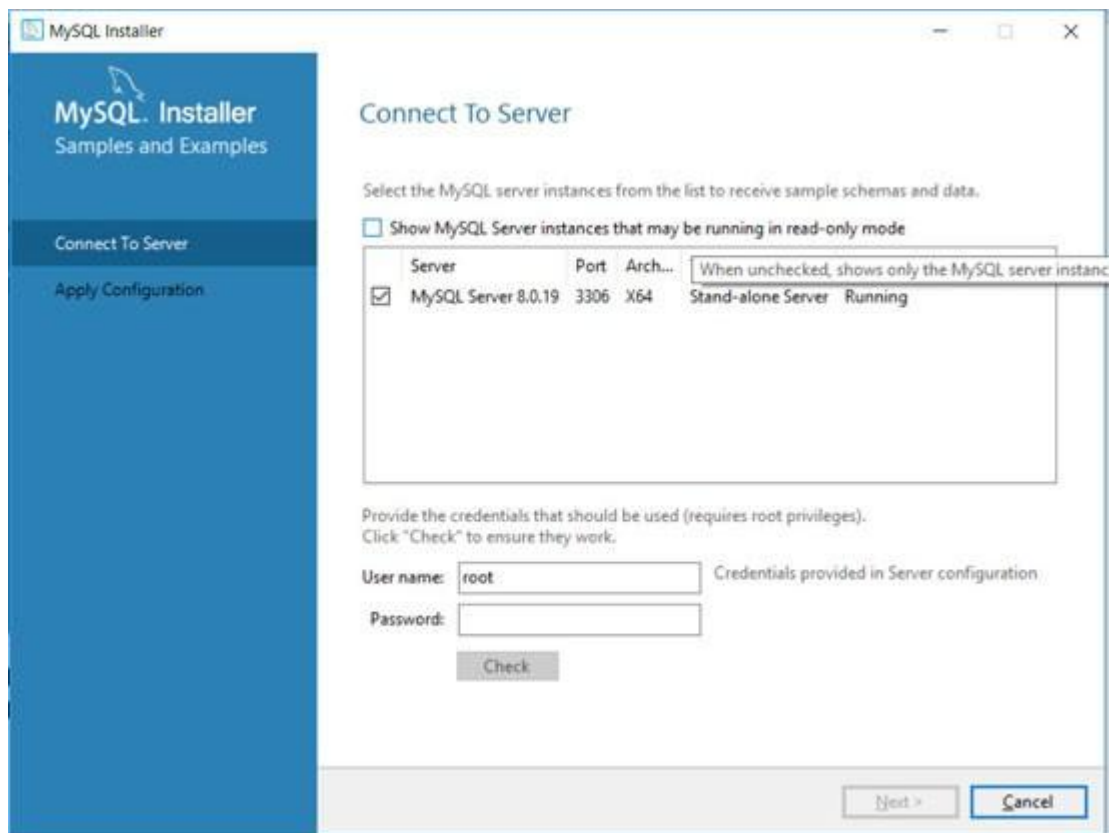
MySQL Installer

MySQL. Installer
Samples and Examples

Connect To Server

Apply Configuration

Connect To Server

Select the MySQL server instances from the list to receive sample schemas and data.

Show MySQL Server instances that may be running in read-only mode

| | Server | Port | Arch... | When unchecked, shows only the MySQL server instanc |
|---|---|---|---|---|
| ☑ | MySQL Server 8.0.19 | 3306 | X64 | Stand-alone Server Running |

Provide the credentials that should be used (requires root privileges).
Click "Check" to ensure they work.

User name: root

Credentials provided in Server configuration

Password:

Check

Next >

Cancel